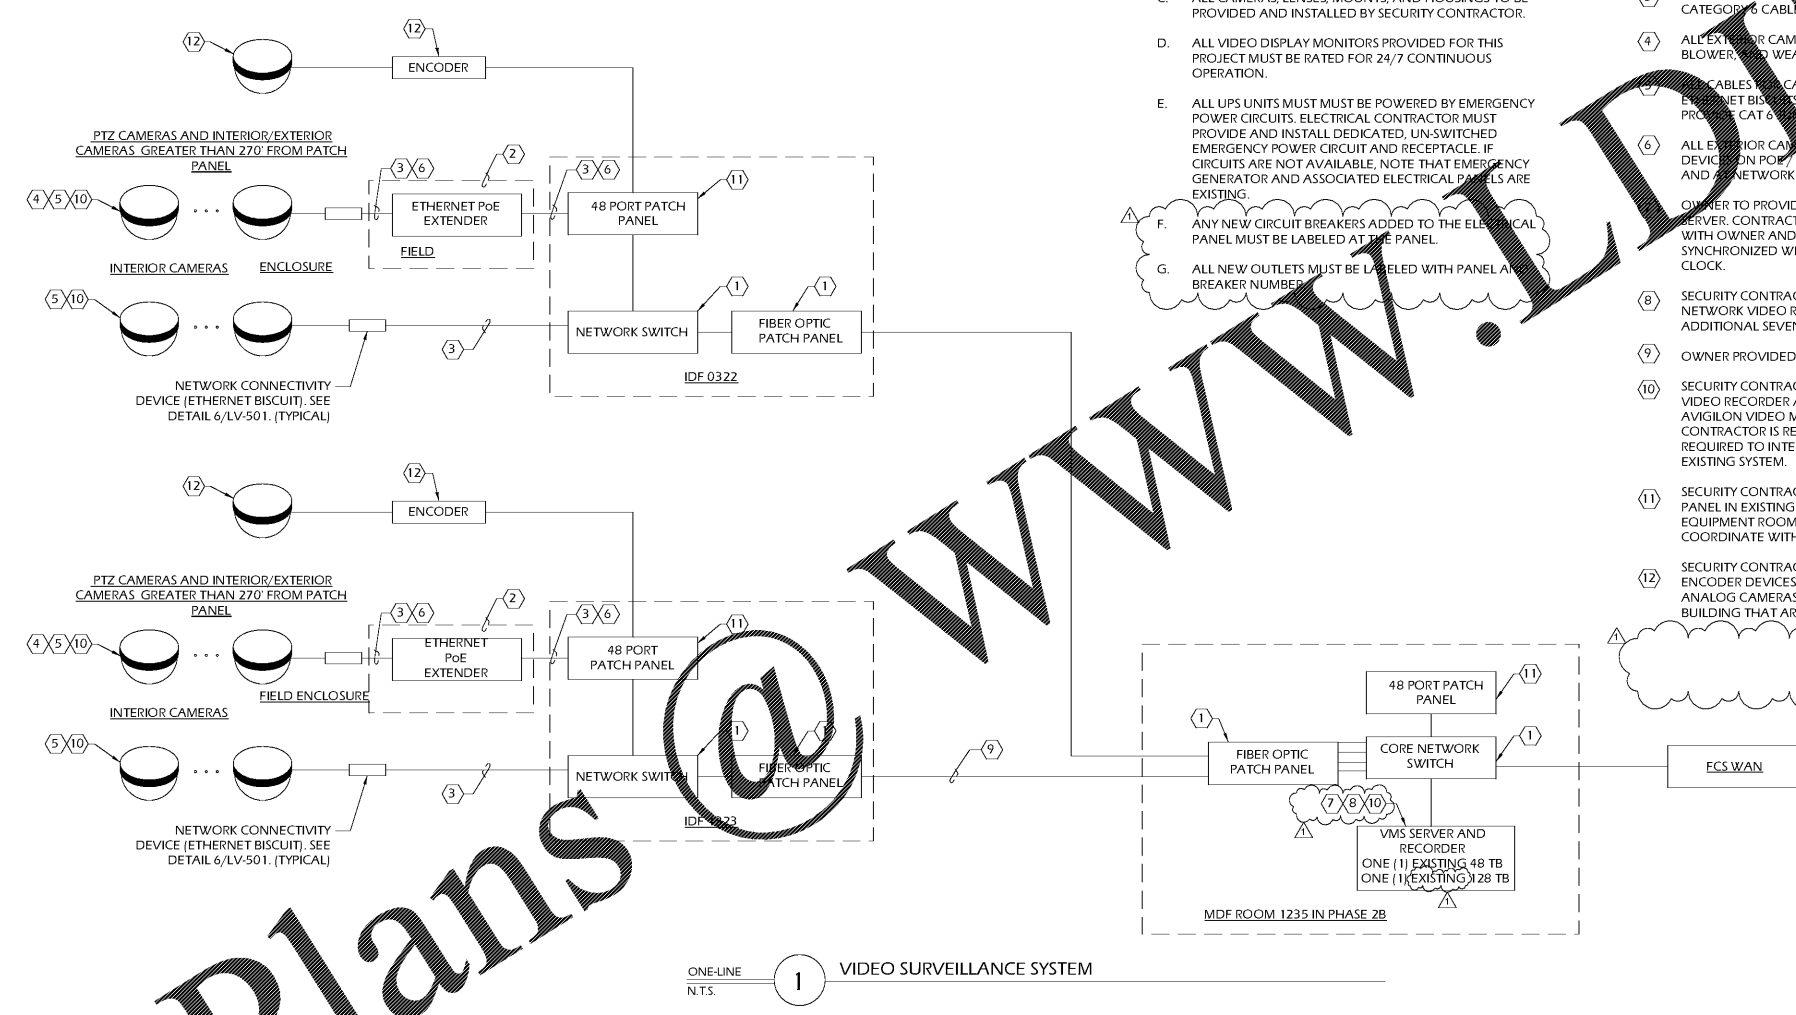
C. ALL CAMERAS, LENSES, MOUNTS, AND HOUSINGS TO BE PROVIDED AND INSTALLED BY SECURITY CONTRACTOR.

D. ALL VIDEO DISPLAY MONITORS PROVIDED FOR THIS PROJECT MUST BE RATED FOR 24/7 CONTINUOUS OPERATION.

E. ALL UPS UNITS MUST MUST BE POWERED BY EMERGENCY POWER CIRCUITS. ELECTRICAL CONTRACTOR MUST PROVIDE AND INSTALL DEDICATED, UN-SWITCHED EMERGENCY POWER CIRCUIT AND RECEPTACLE. IF CIRCUITS ARE NOT AVAILABLE, NOTE THAT EMERGENCY GENERATOR AND ASSOCIATED ELECTRICAL PANELS ARE EXISTING.

F. ANY NEW CIRCUIT BREAKERS ADDED TO THE ELECTRICAL PANEL MUST BE LABELED AT THE PANEL.

G. ALL NEW OUTLETS MUST BE LABELED WITH PANEL AND BREAKER NUMBER.

CATEGORY 6 CABL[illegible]

4 ALL EXTERIOR CAM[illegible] BLOWER, AND WEA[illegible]

5 ALL CABLES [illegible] ETHERNET BISCUITS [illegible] PROVIDE CAT 6 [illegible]

6 ALL EXTERIOR CAM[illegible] DEVICES ON POE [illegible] AND A NETWORK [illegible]

7 OWNER TO PROVID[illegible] SERVER. CONTRACT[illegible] WITH OWNER AND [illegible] SYNCHRONIZED W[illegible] CLOCK.

8 SECURITY CONTRAC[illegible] NETWORK VIDEO R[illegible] ADDITIONAL SEVEN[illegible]

9 OWNER PROVIDED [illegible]

10 SECURITY CONTRAC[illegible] VIDEO RECORDER A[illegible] AVIGILON VIDEO M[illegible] CONTRACTOR IS RE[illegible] REQUIRED TO INTE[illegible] EXISTING SYSTEM.

11 SECURITY CONTRAC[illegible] PANEL IN EXISTING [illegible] EQUIPMENT ROOM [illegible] COORDINATE WITH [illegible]

12 SECURITY CONTRAC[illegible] ENCODER DEVICES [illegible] ANALOG CAMERAS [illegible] BUILDING THAT AR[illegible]

12 12 ENCODER

PTZ CAMERAS AND INTERIOR/EXTERIOR CAMERAS GREATER THAN 270' FROM PATCH PANEL

3 6 2 3 6 11
4 5 10 ETHERNET PoE EXTENDER 48 PORT PATCH PANEL
FIELD
INTERIOR CAMERAS ENCLOSURE
5 10 1 1
3 NETWORK SWITCH FIBER OPTIC PATCH PANEL
NETWORK CONNECTIVITY DEVICE (ETHERNET BISCUIT). SEE DETAIL 6/LV-501. (TYPICAL)
IDF 0322

12 12 ENCODER

PTZ CAMERAS AND INTERIOR/EXTERIOR CAMERAS GREATER THAN 270' FROM PATCH PANEL

3 6 2 3 6 11
4 5 10 ETHERNET PoE EXTENDER 48 PORT PATCH PANEL
FIELD ENCLOSURE
INTERIOR CAMERAS
5 10 1 1 9
3 NETWORK SWITCH FIBER OPTIC PATCH PANEL
NETWORK CONNECTIVITY DEVICE (ETHERNET BISCUIT). SEE DETAIL 6/LV-501. (TYPICAL)
IDF 1323

48 PORT PATCH PANEL 11
1 1
FIBER OPTIC PATCH PANEL CORE NETWORK SWITCH FCS WAN
7 8 10
VMS SERVER AND RECORDER ONE (1) EXISTING 48 TB ONE (1) EXISTING 128 TB
MDF ROOM 1235 IN PHASE 2B

ONE-LINE N.T.S. 1 VIDEO SURVEILLANCE SYSTEM

Plans @ WWW.LD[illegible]